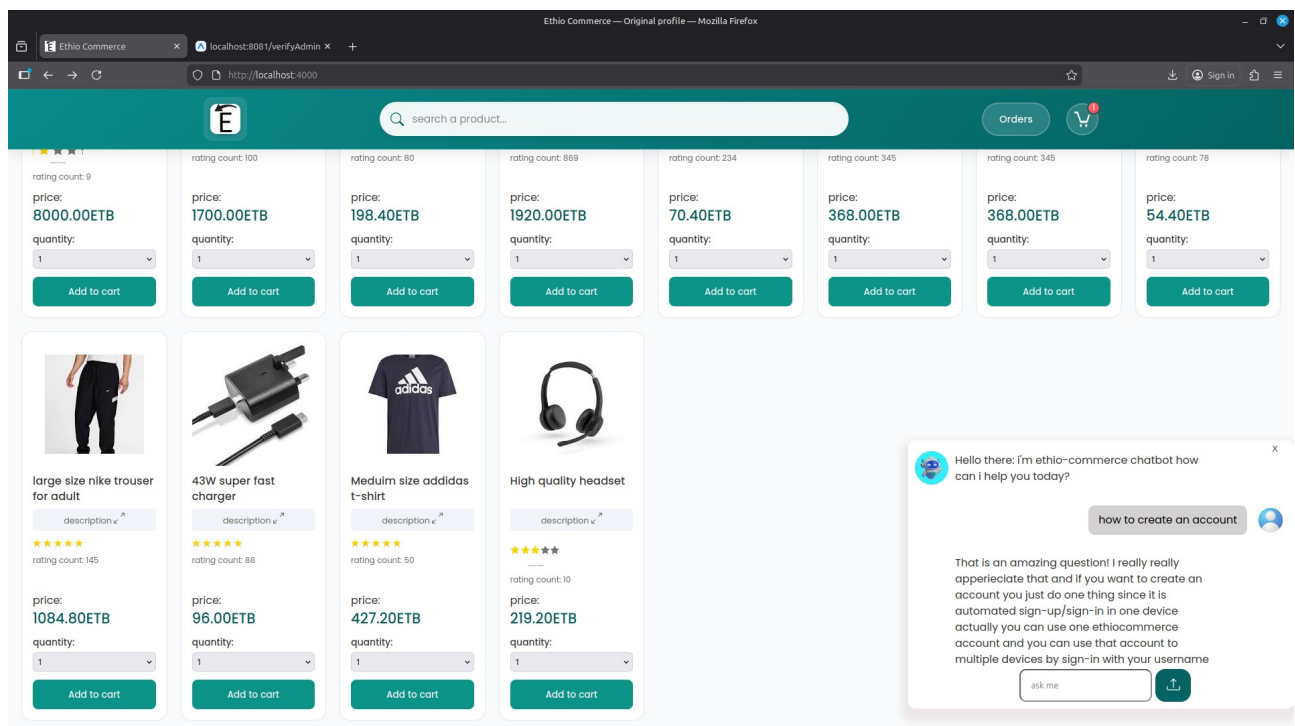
Ethio Commerce — Original profile — Mozilla Firefox

Ethio Commerce ×
localhost:8081/verifyAdmin ×
+

http://localhost:4000

Sign in

E

search a product...

Orders

1

rating count: 9

price:
8000.00ETB
quantity:
1
Add to cart

rating count: 100
price:
1700.00ETB
quantity:
1
Add to cart

rating count: 80
price:
198.40ETB
quantity:
1
Add to cart

rating count: 869
price:
1920.00ETB
quantity:
1
Add to cart

rating count: 234
price:
70.40ETB
quantity:
1
Add to cart

rating count: 345
price:
368.00ETB
quantity:
1
Add to cart

rating count: 345
price:
368.00ETB
quantity:
1
Add to cart

rating count: 78
price:
54.40ETB
quantity:
1
Add to cart

large size nike trouser for adult
description
rating count: 145
price:
1084.80ETB
quantity:
1
Add to cart

43W super fast charger
description
rating count: 88
price:
96.00ETB
quantity:
1
Add to cart

adidas
Meduim size addidas t-shirt
description
rating count: 50
price:
427.20ETB
quantity:
1
Add to cart

High quality headset
description
rating count: 10
price:
219.20ETB
quantity:
1
Add to cart

x
Hello there: i'm ethio-commerce chatbot how can i help you today?

how to create an account

That is an amazing question! I really really apperieciate that and if you want to create an account you just do one thing since it is automated sign-up/sign-in in one device actually you can use one ethiocommerce account and you can use that account to multiple devices by sign-in with your username

ask me